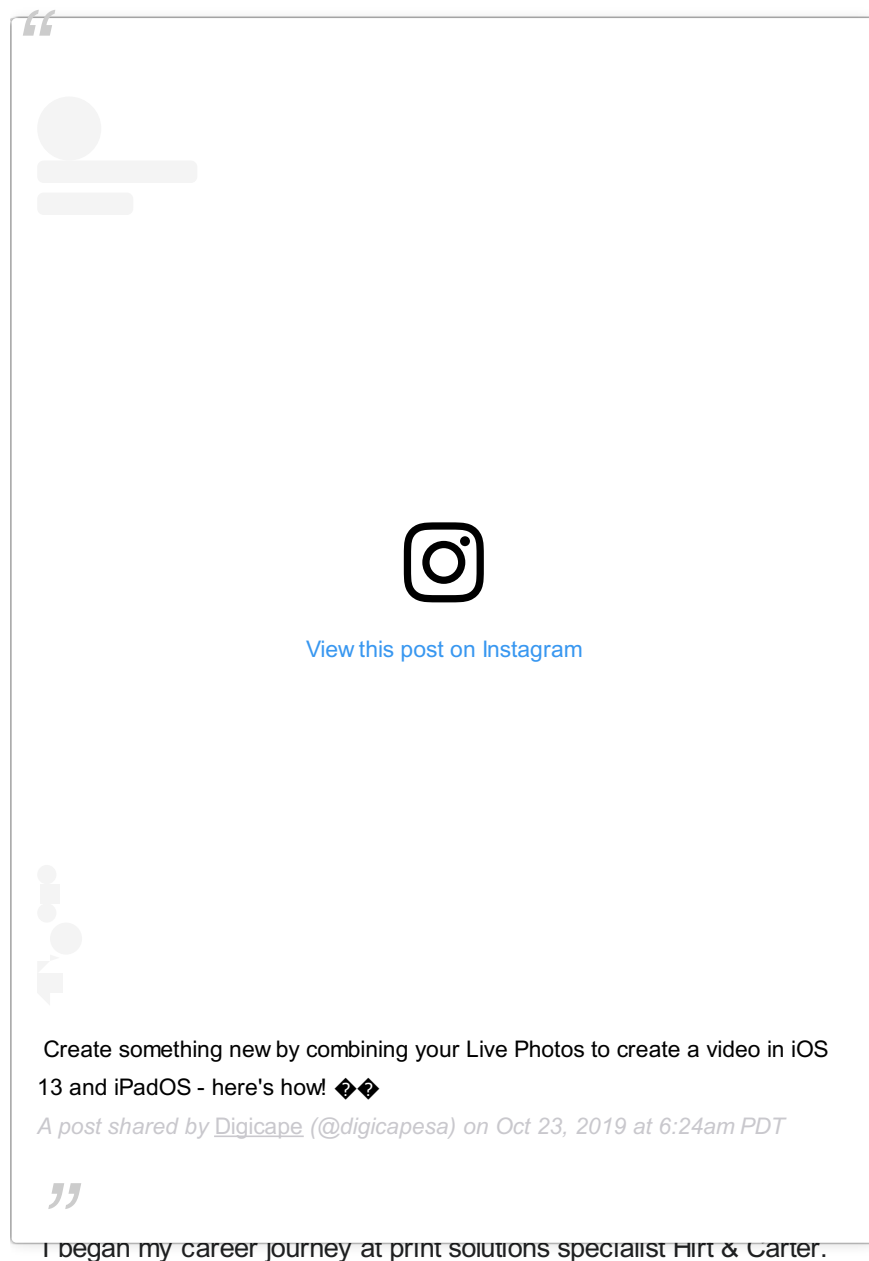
“

View this post on Instagram

Create something new by combining your Live Photos to create a video in iOS 13 and iPadOS - here's how! ��

A post shared by Digicape (@digicapesa) on Oct 23, 2019 at 6:24am PDT

”

I began my career journey at print solutions specialist Hirt & Carter.